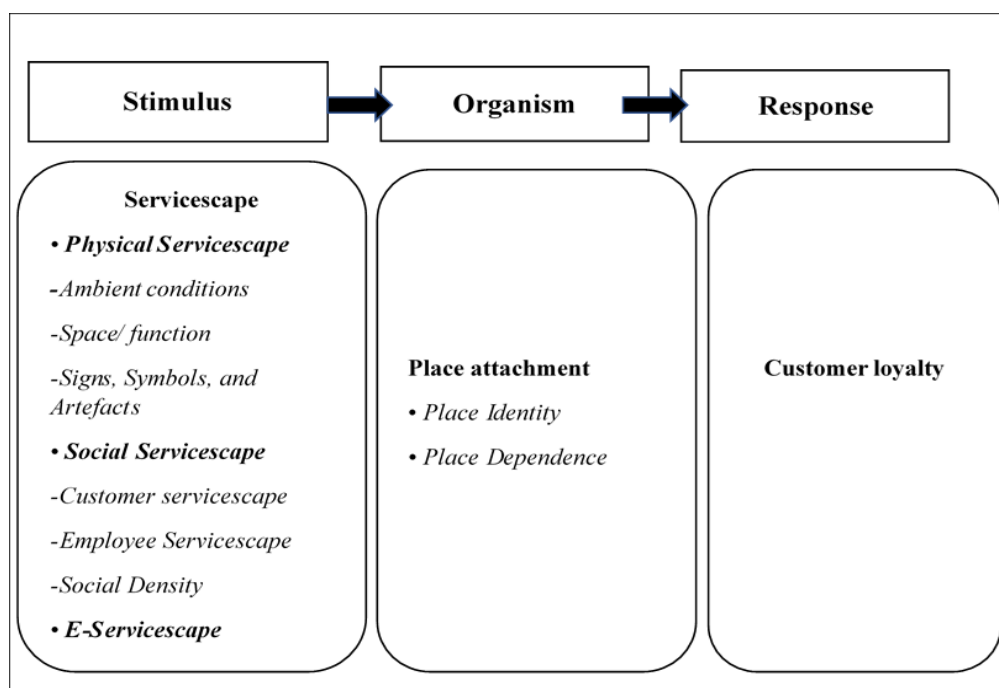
Stimulus

Organism

Response

Servicescape

• Physical Servicescape

-Ambient conditions

-Space/ function

-Signs, Symbols, and Artefacts

• Social Servicescape

-Customer servicescape

-Employee Servicescape

-Social Density

• E-Servicescape

Place attachment

• Place Identity

• Place Dependence

Customer loyalty